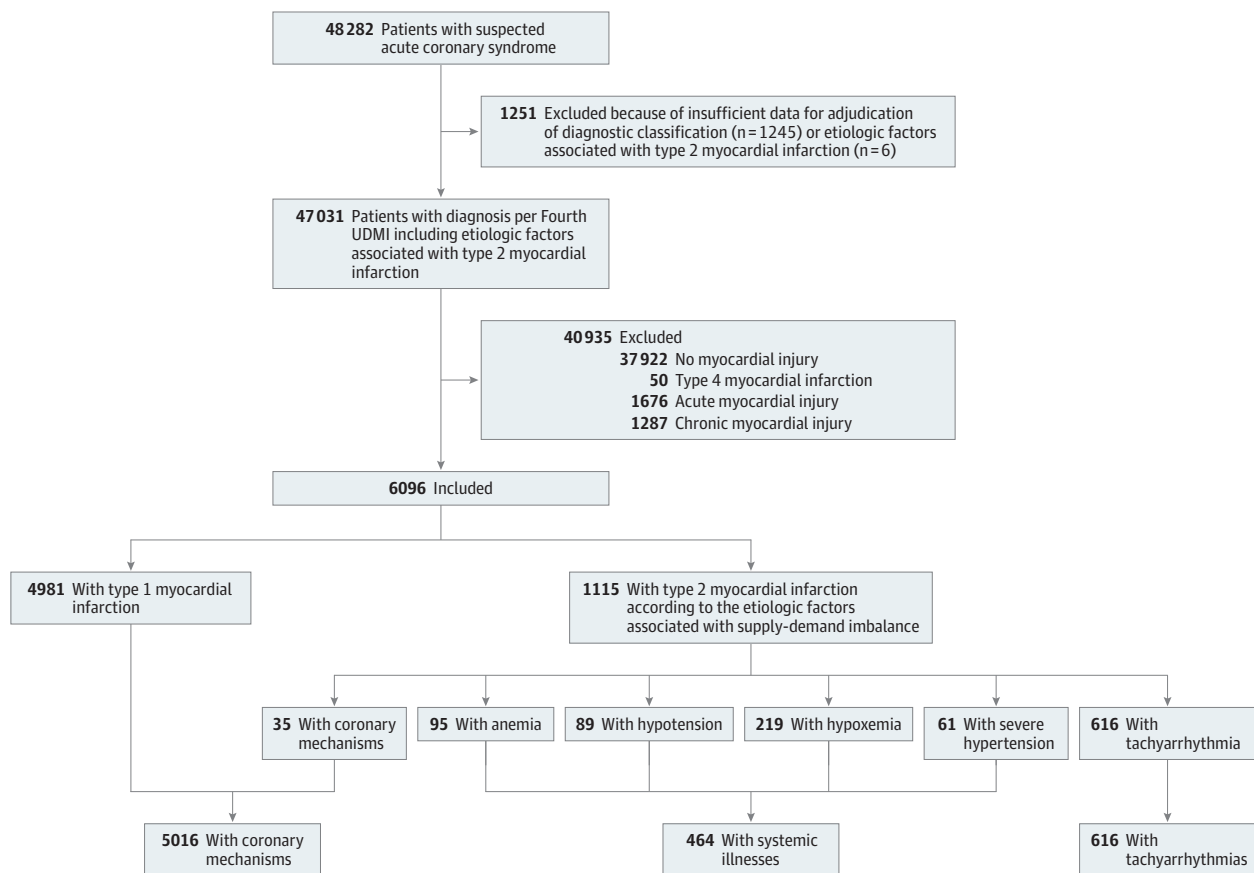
48 282 Patients with suspected acute coronary syndrome

1251 Excluded because of insufficient data for adjudication of diagnostic classification (n = 1245) or etiologic factors associated with type 2 myocardial infarction (n = 6)

47 031 Patients with diagnosis per Fourth UDMI including etiologic factors associated with type 2 myocardial infarction

40 935 Excluded
37 922 No myocardial injury
50 Type 4 myocardial infarction
1676 Acute myocardial injury
1287 Chronic myocardial injury

6096 Included

4981 With type 1 myocardial infarction

1115 With type 2 myocardial infarction according to the etiologic factors associated with supply-demand imbalance

35 With coronary mechanisms

95 With anemia

89 With hypotension

219 With hypoxemia

61 With severe hypertension

616 With tachyarrhythmia

5016 With coronary mechanisms

464 With systemic illnesses

616 With tachyarrhythmias